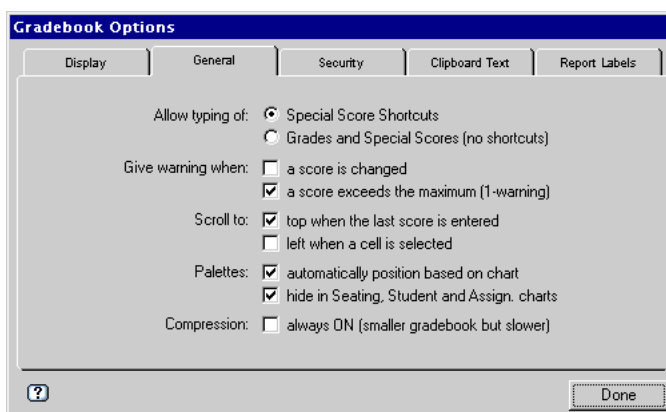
Gradebook Options

Display | General | Security | Clipboard Text | Report Labels

Allow typing of: Special Score Shortcuts
Grades and Special Scores (no shortcuts)

Give warning when: a score is changed
a score exceeds the maximum (1-warning)

Scroll to: top when the last score is entered
left when a cell is selected

Palettes: automatically position based on chart
hide in Seating, Student and Assign. charts

Compression: always ON (smaller gradebook but slower)

?

Done